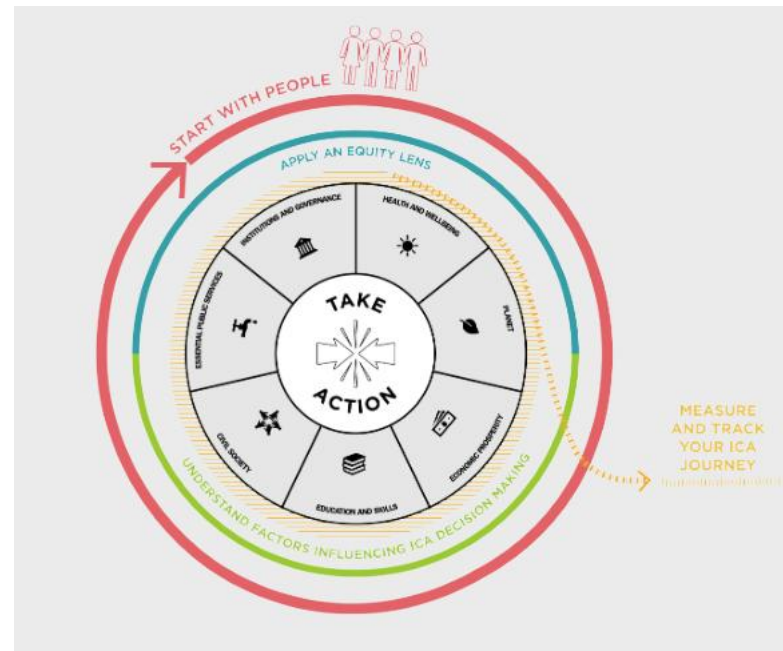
START WITH PEOPLE

APPLY AN EQUITY LENS

INSTITUTIONS AND GOVERNANCE

HEALTH AND WELLBEING

PLANET

ECONOMIC PROSPERITY

EDUCATION AND SKILLS

CIVIL SOCIETY

ESSENTIAL PUBLIC SERVICES

TAKE ACTION

UNDERSTAND FACTORS INFLUENCING ICA DECISION MAKING

MEASURE AND TRACK YOUR ICA JOURNEY